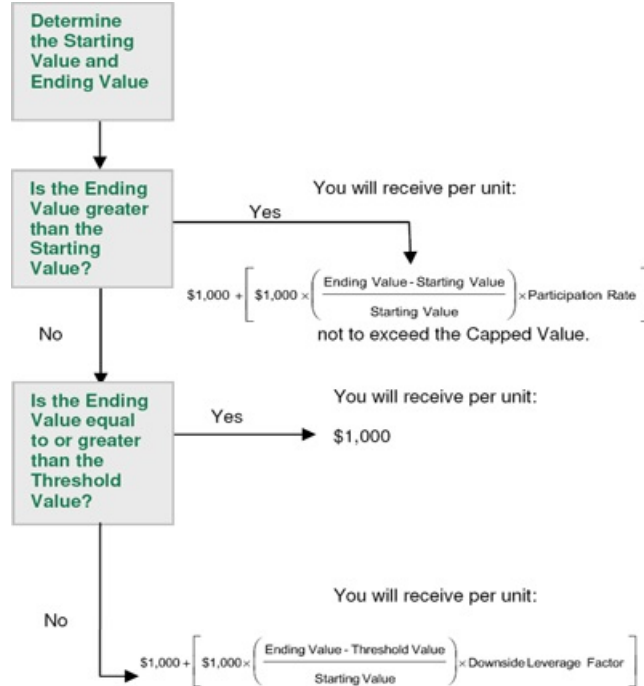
Determine the Starting Value and Ending Value

Is the Ending Value greater than the Starting Value?

Yes

You will receive per unit:

$\$1,000 + \left[ \$1,000 \times \left( \frac{\text{Ending Value - Starting Value}}{\text{Starting Value}} \right) \times \text{Participaton Rate} \right]$

not to exceed the Capped Value.

No

Is the Ending Value equal to or greater than the Threshold Value?

Yes

You will receive per unit:

$1,000

No

You will receive per unit:

$\$1,000 + \left[ \$1,000 \times \left( \frac{\text{Ending Value - Threshold Value}}{\text{Starting Value}} \right) \times \text{Downside Leverage Factor} \right]$